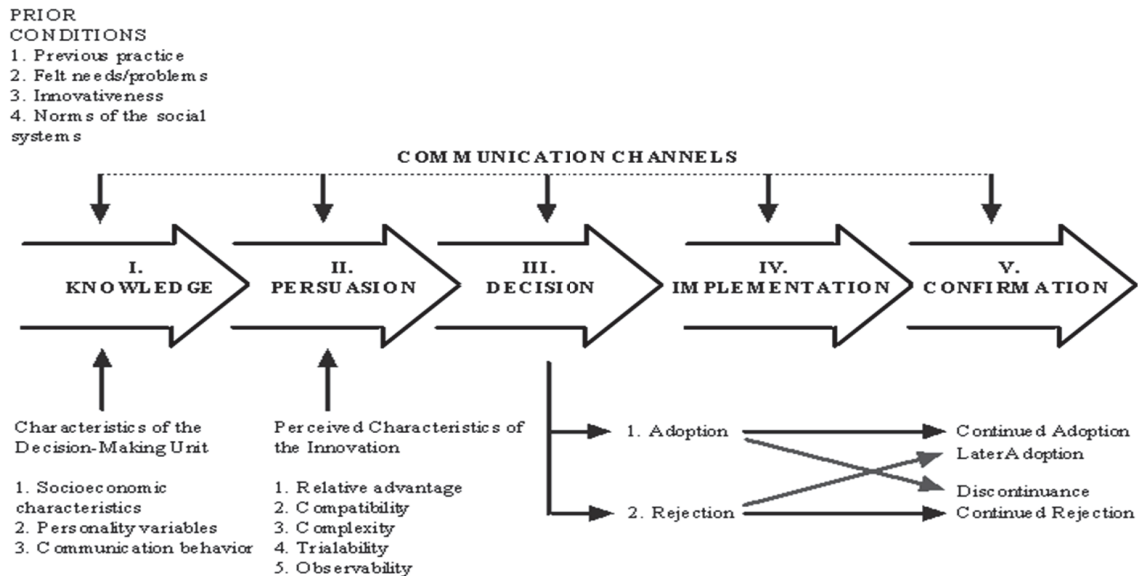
PRIOR CONDITIONS
1. Previous practice
2. Felt needs/problems
3. Innovativeness
4. Norms of the social systems

COMMUNICATION CHANNELS

I. KNOWLEDGE

II. PERSUASION

III. DECISION

IV. IMPLEMENTATION

V. CONFIRMATION

Characteristics of the Decision-Making Unit

1. Socioeconomic characteristics
2. Personality variables
3. Communication behavior

Perceived Characteristics of the Innovation

1. Relative advantage
2. Compatibility
3. Complexity
4. Trialability
5. Observability

1. Adoption

2. Rejection

Continued Adoption

LaterAdoption

Discontinuance

Continued Rejection